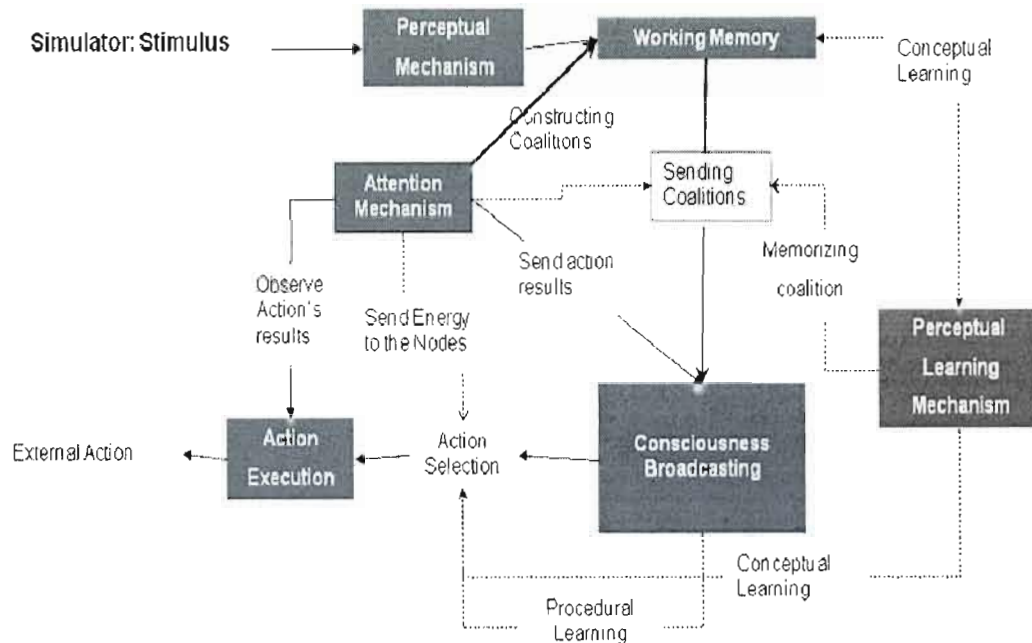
Simulator: Stimulus

Perceptual Mechanism

Working Memory

Conceptual Learning

Constructing Coalitions

Attention Mechanism

Sending Coalitions

Memorizing coalition

Send action results

Observe Action's results

Send Energy to the Nodes

Perceptual Learning Mechanism

External Action

Action Execution

Action Selection

Consciousness Broadcasting

Conceptual Learning

Procedural Learning